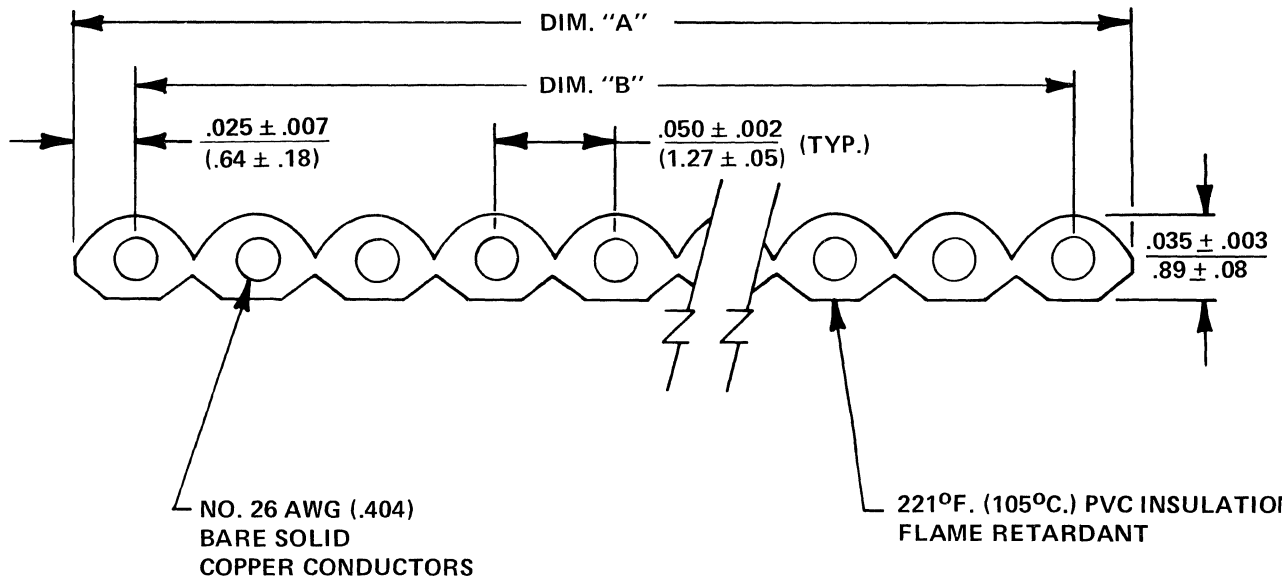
DIM. "A"

DIM. "B"

$\frac{.025 \pm .007}{(.64 \pm .18)}$

$\frac{.050 \pm .002}{(1.27 \pm .05)}$ (TYP.)

$\frac{.035 \pm .003}{.89 \pm .08}$

NO. 26 AWG (.404)
BARE SOLID
COPPER CONDUCTORS

221$^{O}$F. (105$^{O}$C.) PVC INSULATION
FLAME RETARDANT